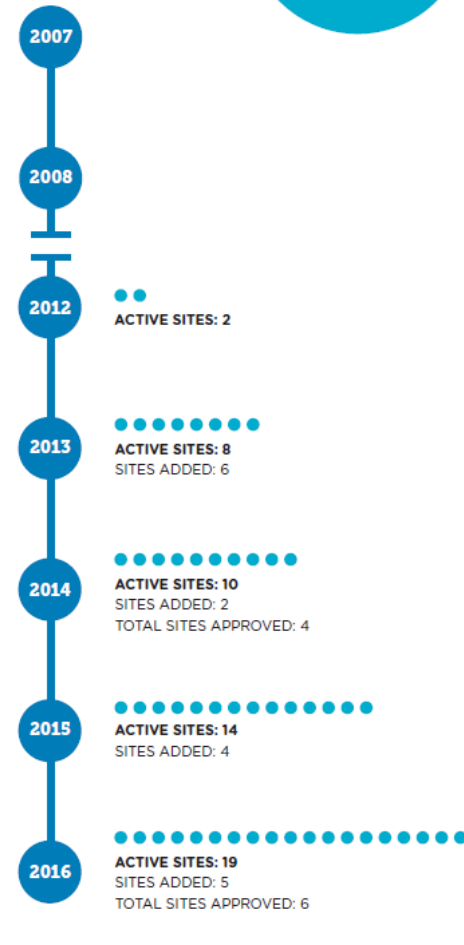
2007

2008

2012

ACTIVE SITES: 2

2013

ACTIVE SITES: 8
SITES ADDED: 6

2014

ACTIVE SITES: 10
SITES ADDED: 2
TOTAL SITES APPROVED: 4

2015

ACTIVE SITES: 14
SITES ADDED: 4

2016

ACTIVE SITES: 19
SITES ADDED: 5
TOTAL SITES APPROVED: 6